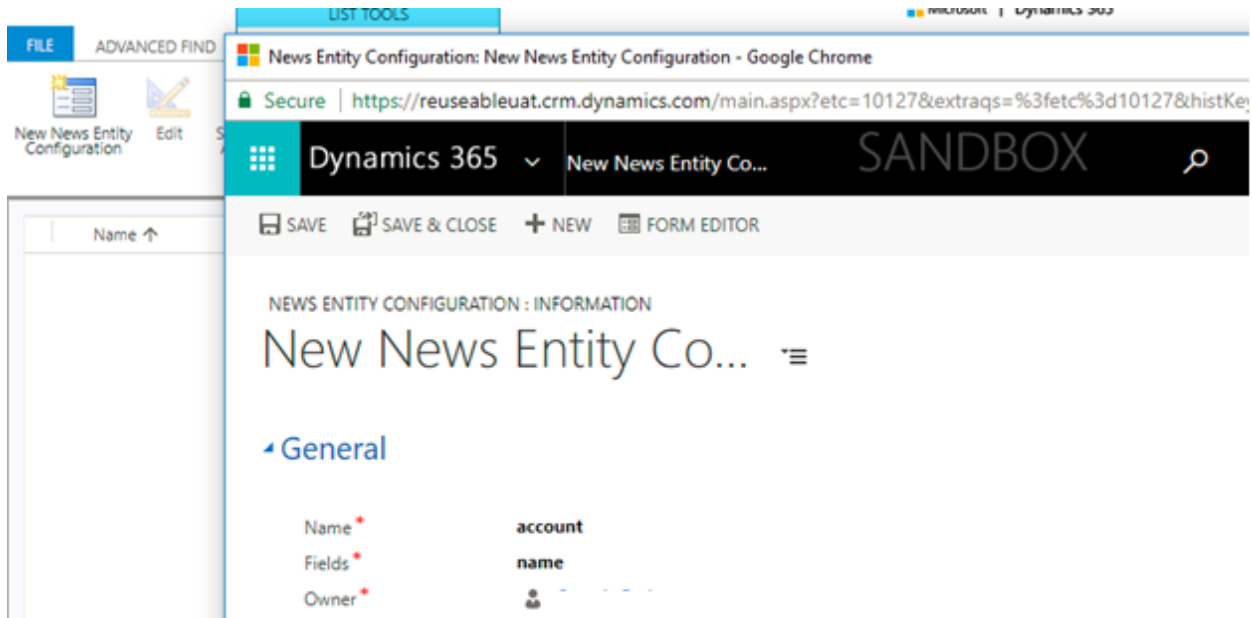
LIST TOOLS

Microsoft | Dynamics 365

FILE ADVANCED FIND

New News Entity Configuration Edit

Name ↑

News Entity Configuration: New News Entity Configuration - Google Chrome

Secure | https://reuseableuat.crm.dynamics.com/main.aspx?etc=10127&extraqs=%3fetc%3d10127&histKey

Dynamics 365 New News Entity Co... SANDBOX

SAVE SAVE & CLOSE NEW FORM EDITOR

NEWS ENTITY CONFIGURATION : INFORMATION

New News Entity Co...

General

Name * account

Fields * name

Owner * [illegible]